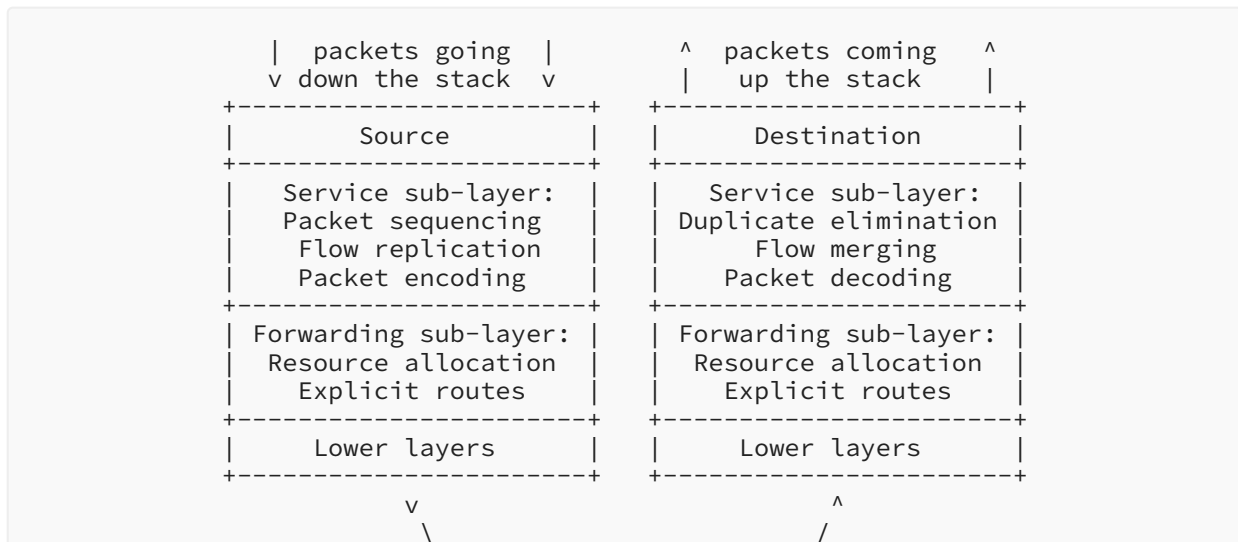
| packets going |  ^ packets coming ^
v down the stack v  | up the stack |
+----------------------+ +----------------------+
| Source | | Destination |
+----------------------+ +----------------------+
| Service sub-layer: | | Service sub-layer: |
| Packet sequencing | | Duplicate elimination |
| Flow replication | | Flow merging |
| Packet encoding | | Packet decoding |
+----------------------+ +----------------------+
| Forwarding sub-layer: | | Forwarding sub-layer: |
| Resource allocation | | Resource allocation |
| Explicit routes | | Explicit routes |
+----------------------+ +----------------------+
| Lower layers | | Lower layers |
+----------------------+ +----------------------+
v ^
\ /